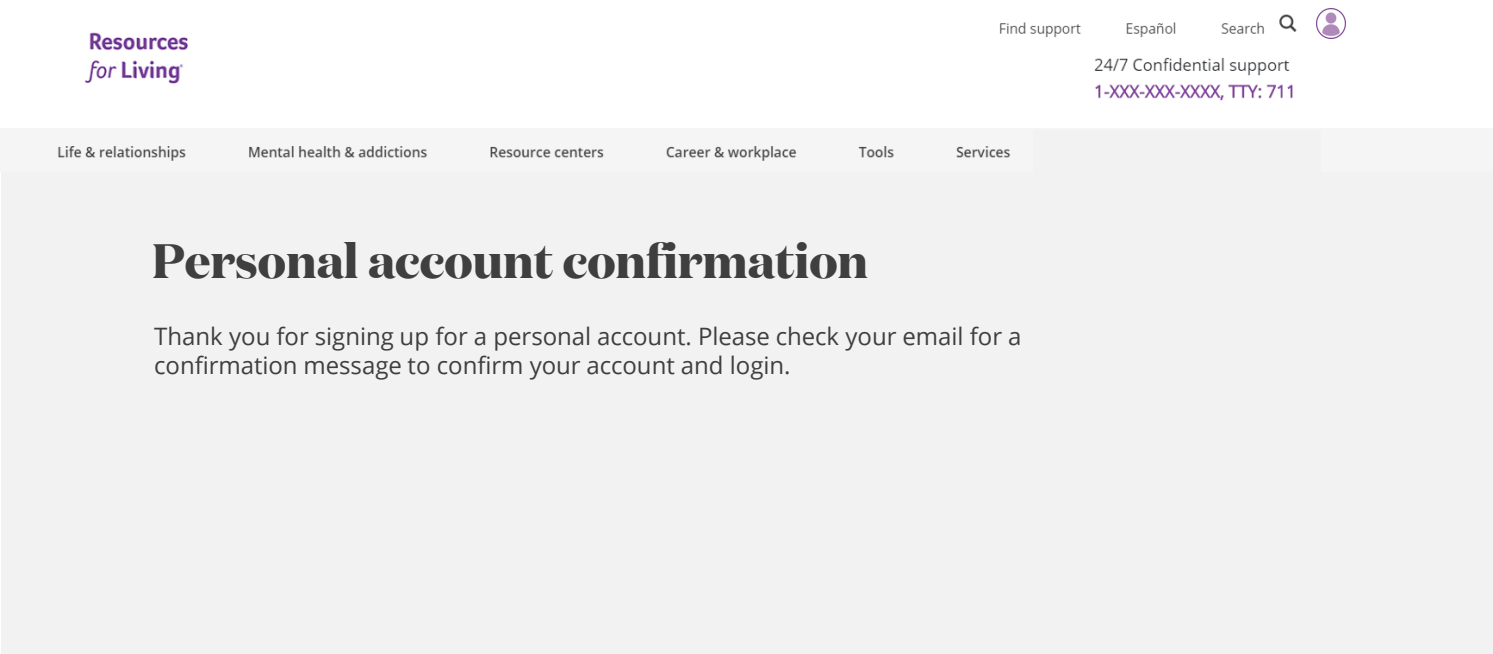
Resources for Living

Find support Español Search

24/7 Confidential support
1-XXX-XXX-XXXX, TTY: 711

Life & relationships Mental health & addictions Resource centers Career & workplace Tools Services

Personal account confirmation

Thank you for signing up for a personal account. Please check your email for a confirmation message to confirm your account and login.